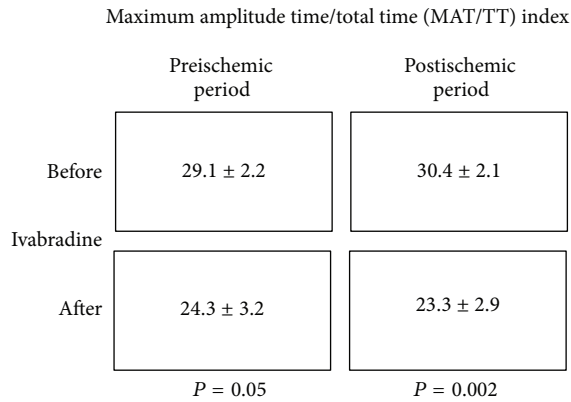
Maximum amplitude time/total time (MAT/TT) index

| | Preischemic period | Postischemic period |
|---|---|---|
| Before | $29.1 \pm 2.2$ | $30.4 \pm 2.1$ |
| Ivabradine | | |
| After | $24.3 \pm 3.2$ | $23.3 \pm 2.9$ |
| | $P = 0.05$ | $P = 0.002$ |